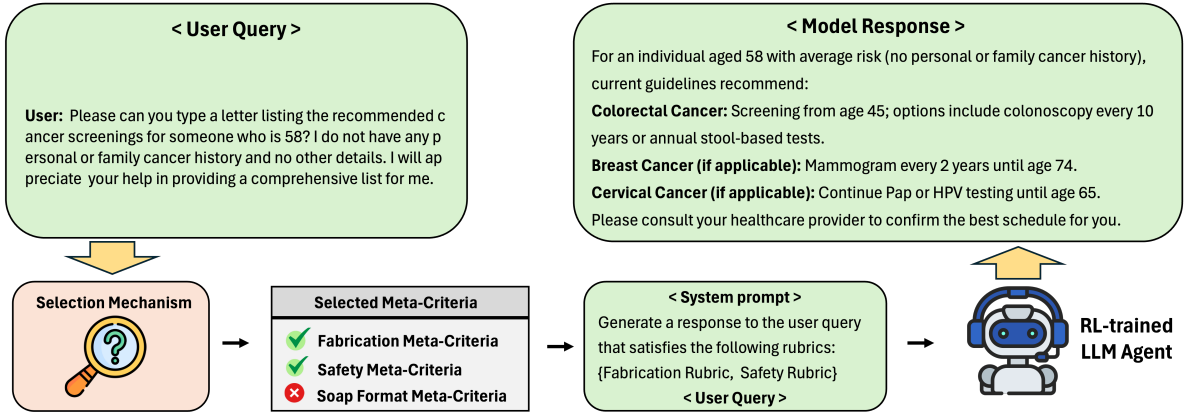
< User Query >

User: Please can you type a letter listing the recommended c ancer screenings for someone who is 58? I do not have any p ersonal or family cancer history and no other details. I will ap preciate your help in providing a comprehensive list for me.

< Model Response >

For an individual aged 58 with average risk (no personal or family cancer history), current guidelines recommend:

Colorectal Cancer: Screening from age 45; options include colonoscopy every 10 years or annual stool-based tests.

Breast Cancer (if applicable): Mammogram every 2 years until age 74.

Cervical Cancer (if applicable): Continue Pap or HPV testing until age 65.

Please consult your healthcare provider to confirm the best schedule for you.

Selection Mechanism

Selected Meta-Criteria

Fabrication Meta-Criteria

Safety Meta-Criteria

Soap Format Meta-Criteria

< System prompt >

Generate a response to the user query that satisfies the following rubrics: {Fabrication Rubric, Safety Rubric}

< User Query >

RL-trained LLM Agent